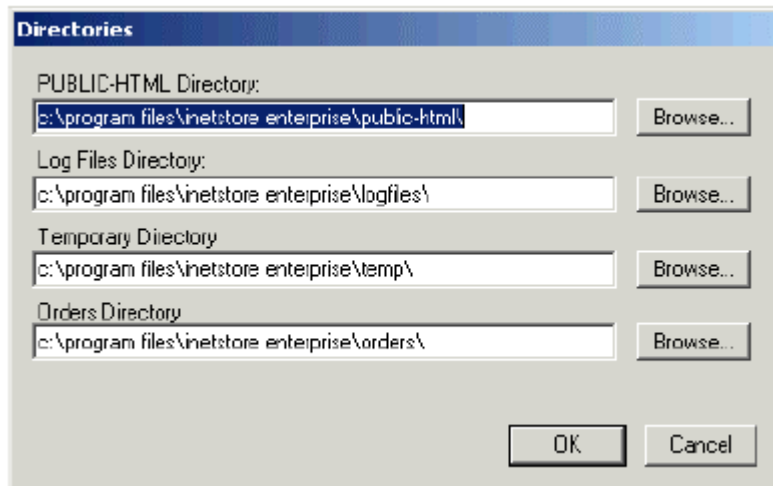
Directories

PUBLIC-HTML Directory:

c:\program files\inetstore enterprise\public-html\

Browse...

Log Files Directory:

c:\program files\inetstore enterprise\logfiles\

Browse...

Temporary Directory

c:\program files\inetstore enterprise\temp\

Browse...

Orders Directory

c:\program files\inetstore enterprise\orders\

Browse...

OK

Cancel